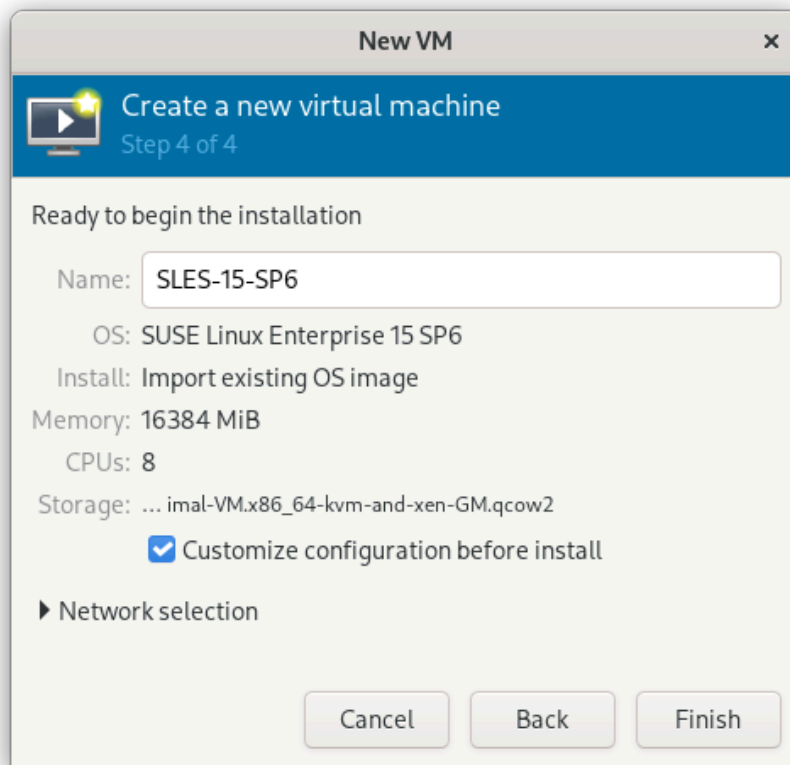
New VM

×

Create a new virtual machine
Step 4 of 4

Ready to begin the installation

Name: SLES-15-SP6

OS: SUSE Linux Enterprise 15 SP6

Install: Import existing OS image

Memory: 16384 MiB

CPUs: 8

Storage: ... imal-VM.x86_64-kvm-and-xen-GM.qcow2

Customize configuration before install

Network selection

Cancel Back Finish